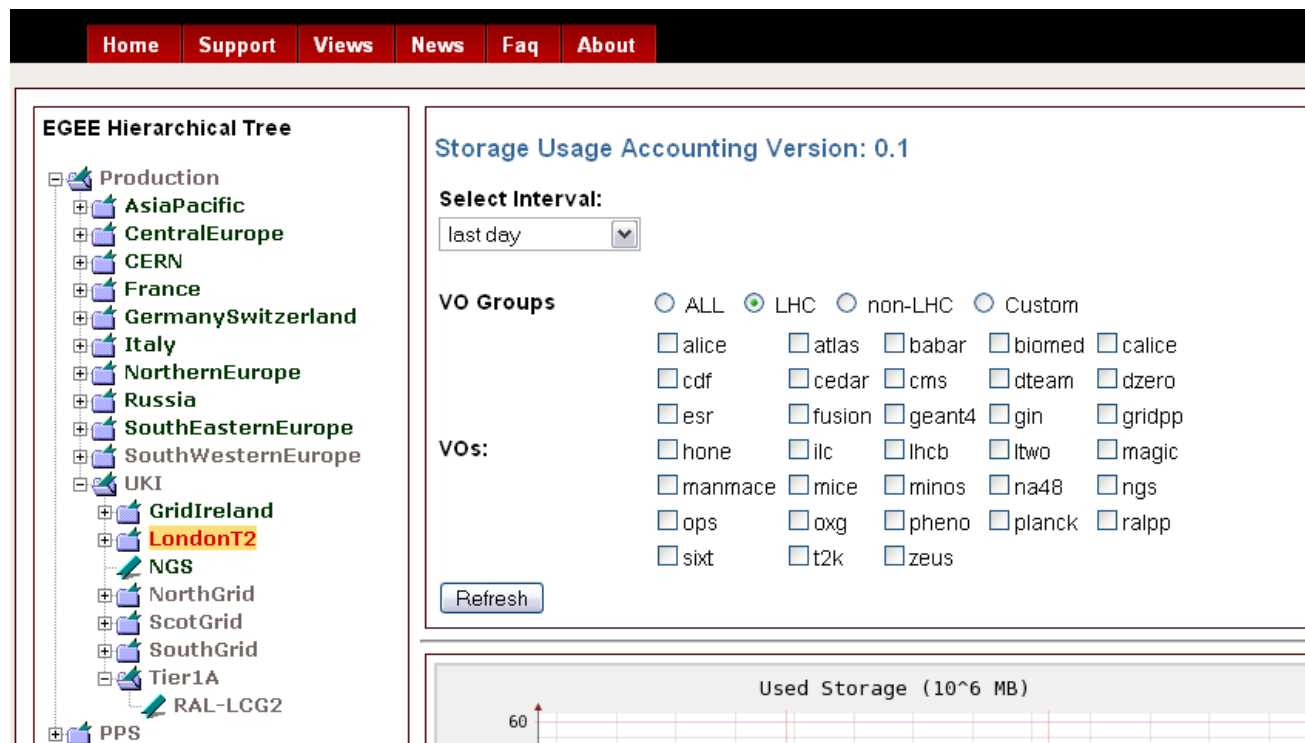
Home Support Views News Faq About

EGEE Hierarchical Tree

Production
AsiaPacific
CentralEurope
CERN
France
GermanySwitzerland
Italy
NorthernEurope
Russia
SouthEasternEurope
SouthWesternEurope
UKI
GridIreland
LondonT2
NGS
NorthGrid
ScotGrid
SouthGrid
Tier1A
RAL-LCG2
PPS

Storage Usage Accounting Version: 0.1

Select Interval:
last day

VO Groups ALL LHC non-LHC Custom

VOs:

| | | | | |
|---|---|---|---|---|
| alice | atlas | babar | biomed | calice |
| cdf | cedar | cms | dteam | dzero |
| esr | fusion | geant4 | gin | gridpp |
| hone | ilc | lhcb | ltwo | magic |
| manmace | mice | minos | na48 | ngs |
| ops | oxg | pheno | planck | ralpp |
| sixt | t2k | zeus | | |

Refresh

Used Storage (10^6 MB)
60